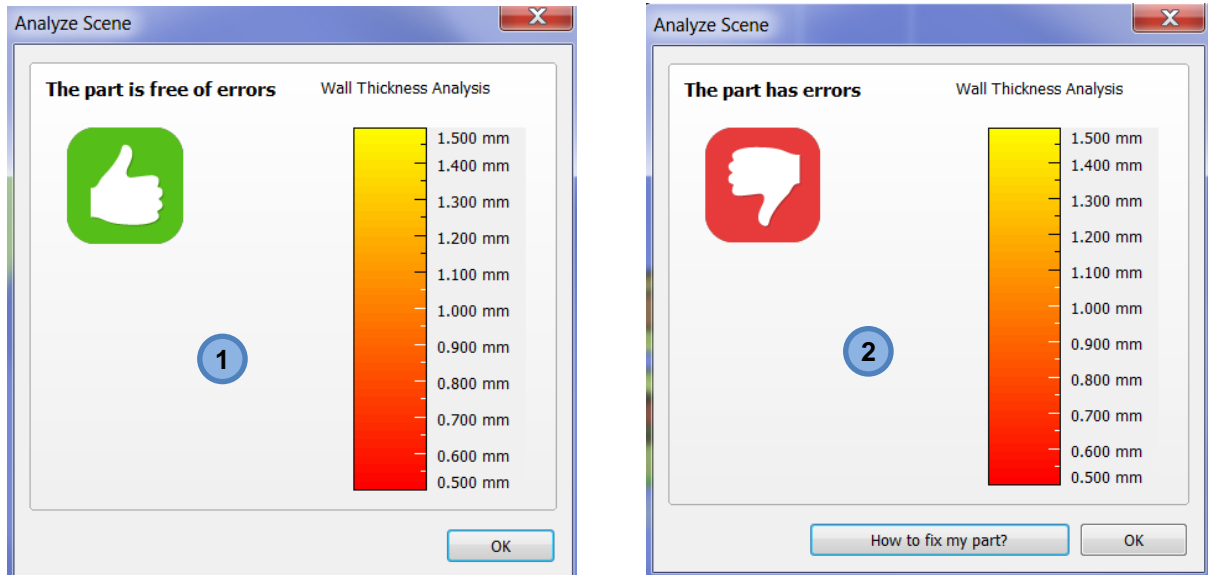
Analyze Scene

The part is free of errors

Wall Thickness Analysis

1.500 mm
1.400 mm
1.300 mm
1.200 mm
1.100 mm
1.000 mm
0.900 mm
0.800 mm
0.700 mm
0.600 mm
0.500 mm

1

OK

Analyze Scene

The part has errors

Wall Thickness Analysis

1.500 mm
1.400 mm
1.300 mm
1.200 mm
1.100 mm
1.000 mm
0.900 mm
0.800 mm
0.700 mm
0.600 mm
0.500 mm

2

How to fix my part?

OK